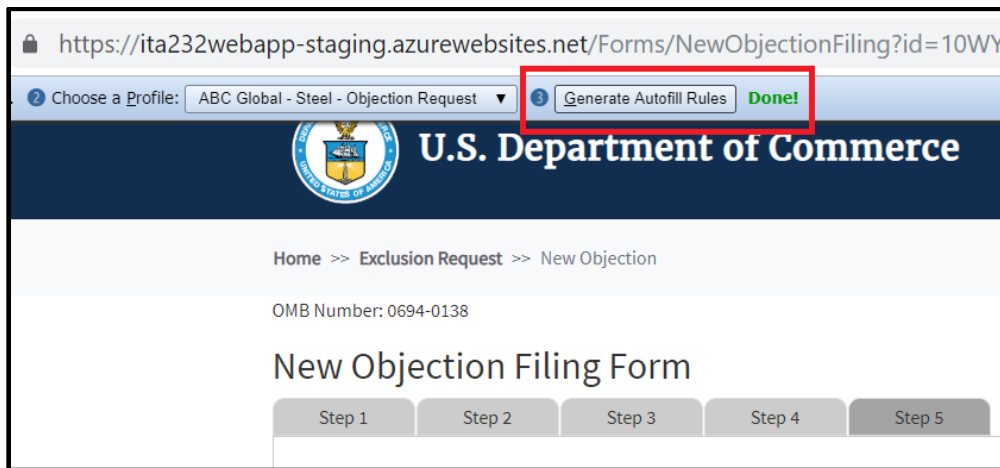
https://ita232webapp-staging.azurewebsites.net/Forms/NewObjectionFiling?id=10WY

2 Choose a Profile: ABC Global - Steel - Objection Request ▼ 3 Generate Autofill Rules Done!

U.S. Department of Commerce

Home >> Exclusion Request >> New Objection

OMB Number: 0694-0138

New Objection Filing Form

Step 1 | Step 2 | Step 3 | Step 4 | Step 5